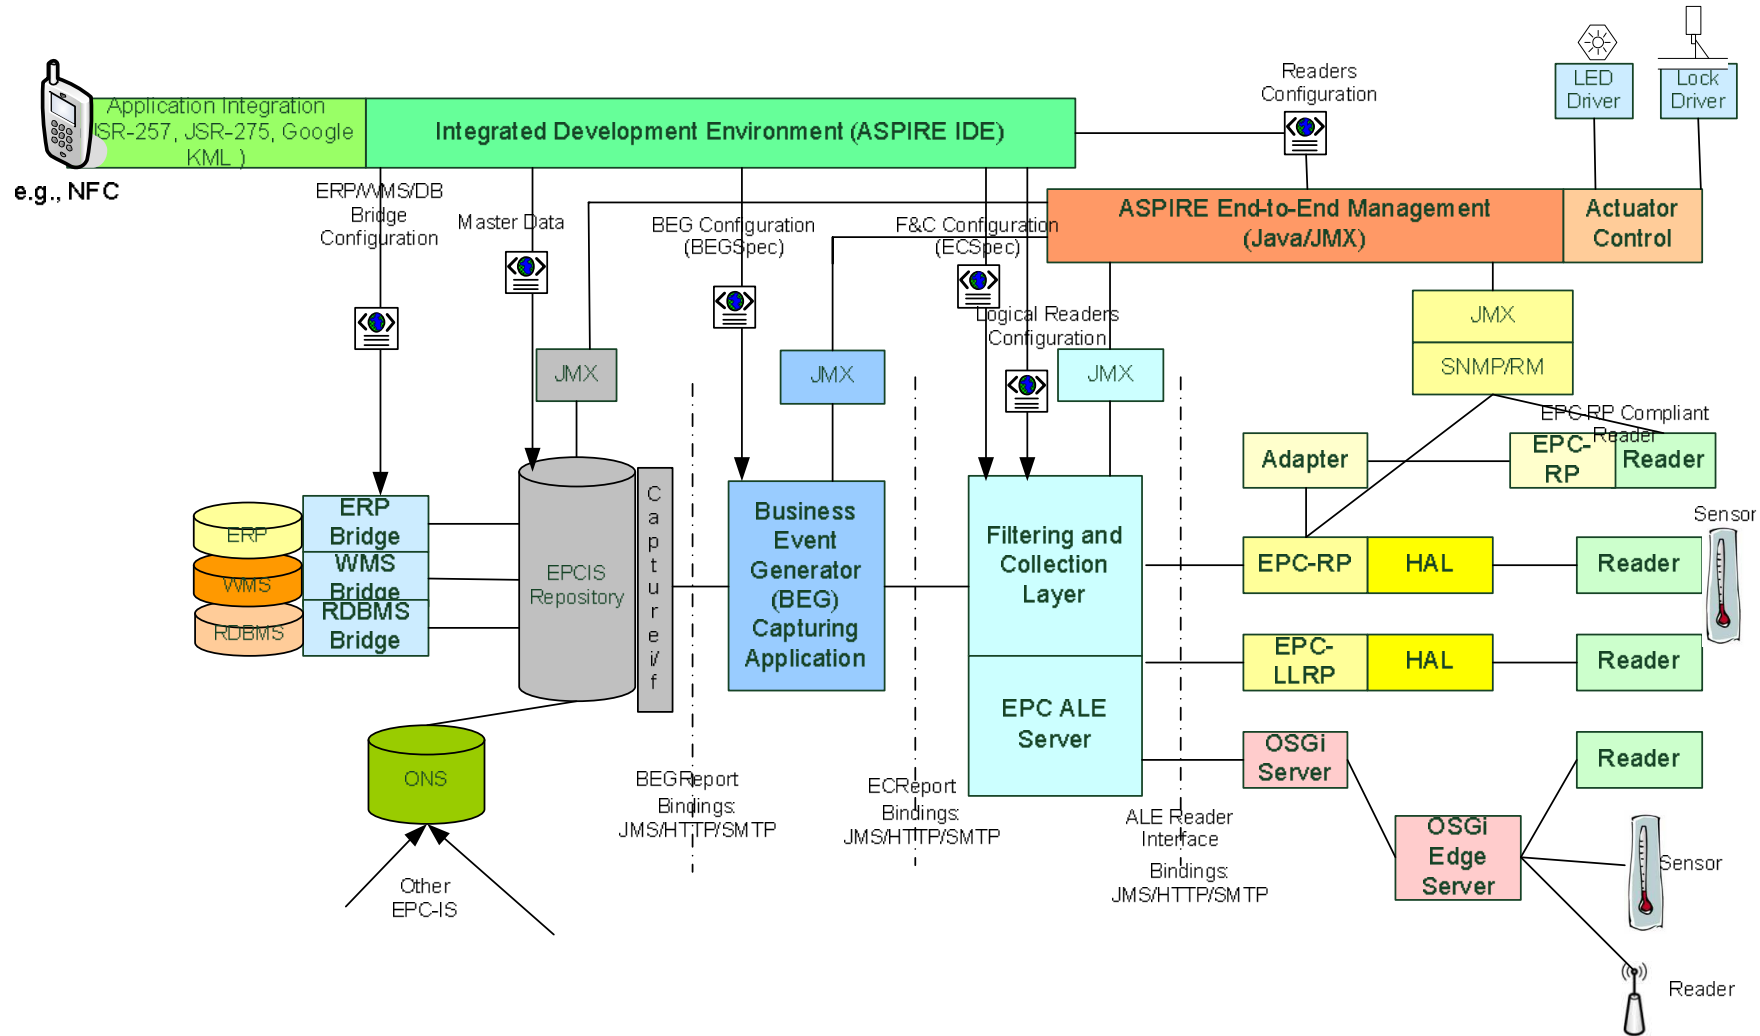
Application Integration JSR-257, JSR-275, Google KML )

e.g., NFC

Integrated Development Environment (ASPIRE IDE)

Readers Configuration

LED Driver

Lock Driver

ASPIRE End-to-End Management (Java/JMX)

Actuator Control

ERP/WMS/DB Bridge Configuration

Master Data

BEG Configuration (BEGSpec)

F&C Configuration (ECSpec)

Logical Readers Configuration

JMX

JMX

JMX

JMX

SNMP/RM

EPC-RP Compliant Reader

EPC-RP

Reader

Adapter

ERP

WMS

RDBMS

ERP Bridge

WMS Bridge

RDBMS Bridge

EPCIS Repository

C a p t u r e i/f

Business Event Generator (BEG) Capturing Application

Filtering and Collection Layer

EPC ALE Server

EPC-RP

HAL

Reader

Sensor

EPC-LLRP

HAL

Reader

OSGi Server

Reader

OSGi Edge Server

Sensor

Reader

ONS

Other EPC-IS

BEGReport Bindings: JMS/HTTP/SMTP

ECReport Bindings: JMS/HTTP/SMTP

ALE Reader Interface Bindings: JMS/HTTP/SMTP